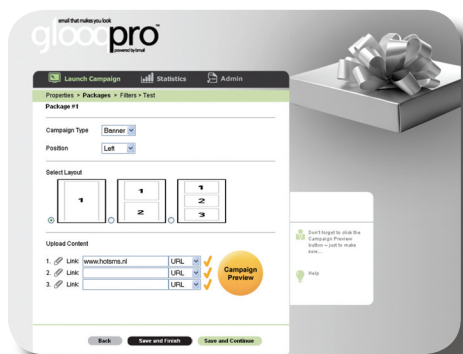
email that makes you look
glooopro
powered by lmail

Launch Campaign
Statistics
Admin

Properties > Packages > Filters > Test

Package #1

Campaign Type Banner

Position Left

Select Layout

1

1
2

1
2
3

Upload Content

1. Link: www.hotsms.nl URL
2. Link: URL
3. Link: URL

Campaign Preview

Don't forget to click the Campaign Preview button – just to make sure...

Help

Back Save and Finish Save and Continue